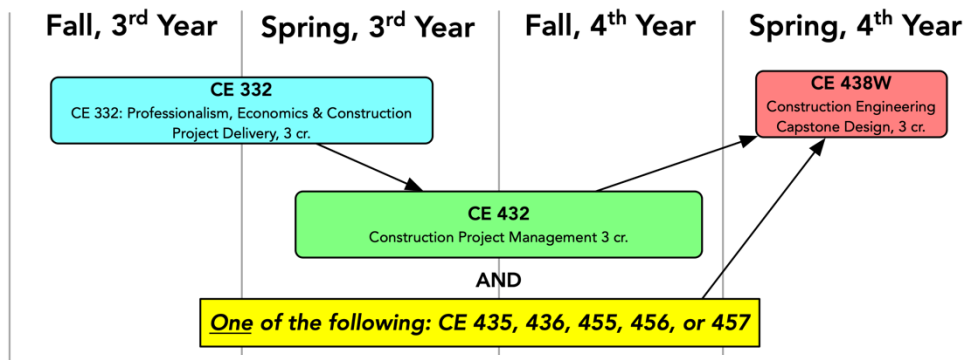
Fall, 3$^{rd}$ Year

Spring, 3$^{rd}$ Year

Fall, 4$^{th}$ Year

Spring, 4$^{th}$ Year

CE 332
CE 332: Professionalism, Economics & Construction Project Delivery, 3 cr.

CE 438W
Construction Engineering Capstone Design, 3 cr.

CE 432
Construction Project Management 3 cr.

AND

One of the following: CE 435, 436, 455, 456, or 457